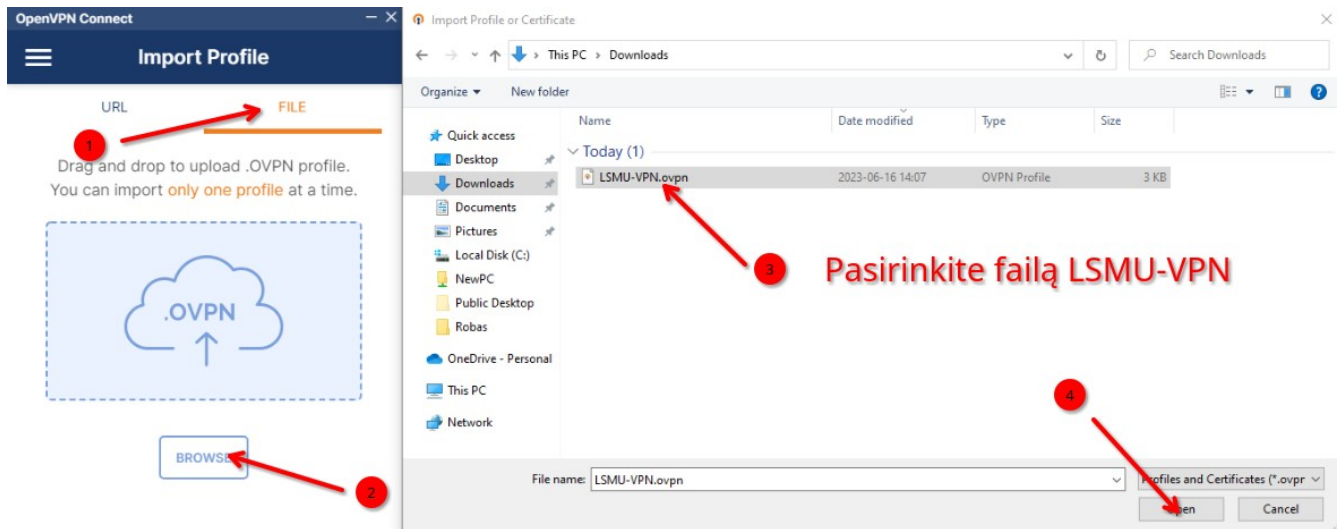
OpenVPN Connect

Import Profile

URL

FILE

1

Drag and drop to upload .OVPN profile.
You can import only one profile at a time.

.OVPN

BROWSE

2

Import Profile or Certificate

This PC › Downloads

Search Downloads

Organize ▾ New folder

Quick access
Desktop
Downloads
Documents
Pictures
Local Disk (C:)
NewPC
Public Desktop
Robas
OneDrive - Personal
This PC
Network

| Name | Date modified | Type | Size |
|---|---|---|---|
| Today (1) | | | |
| LSMU-VPN.ovpn | 2023-06-16 14:07 | OVPN Profile | 3 KB |

3

Pasirinkite failą LSMU-VPN

4

File name: LSMU-VPN.ovpn

Profiles and Certificates (*.ovpr

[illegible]pen

Cancel